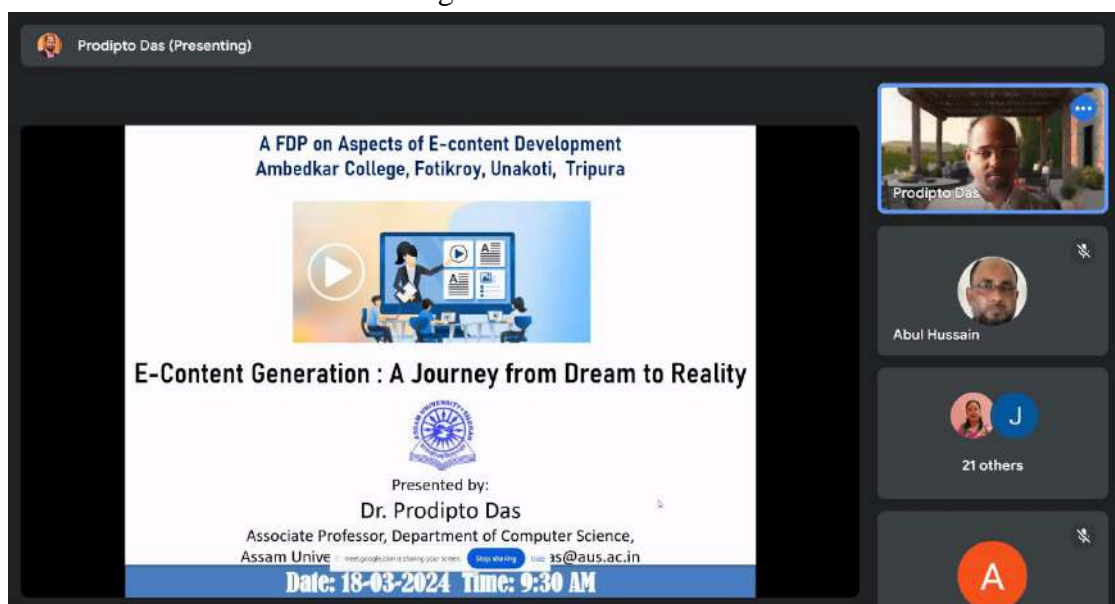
Prodipto Das (Presenting)

A FDP on Aspects of E-content Development
Ambedkar College, Fotikroy, Unakoti, Tripura

E-Content Generation : A Journey from Dream to Reality

Presented by:
Dr. Prodipto Das
Associate Professor, Department of Computer Science,
Assam Unive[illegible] meet.google.com is sharing your screen. Stop sharing Hide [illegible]as@aus.ac.in
Date: 18-03-2024 Time: 9:30 AM

Prodipto Das

Abul Hussain

J

21 others

A